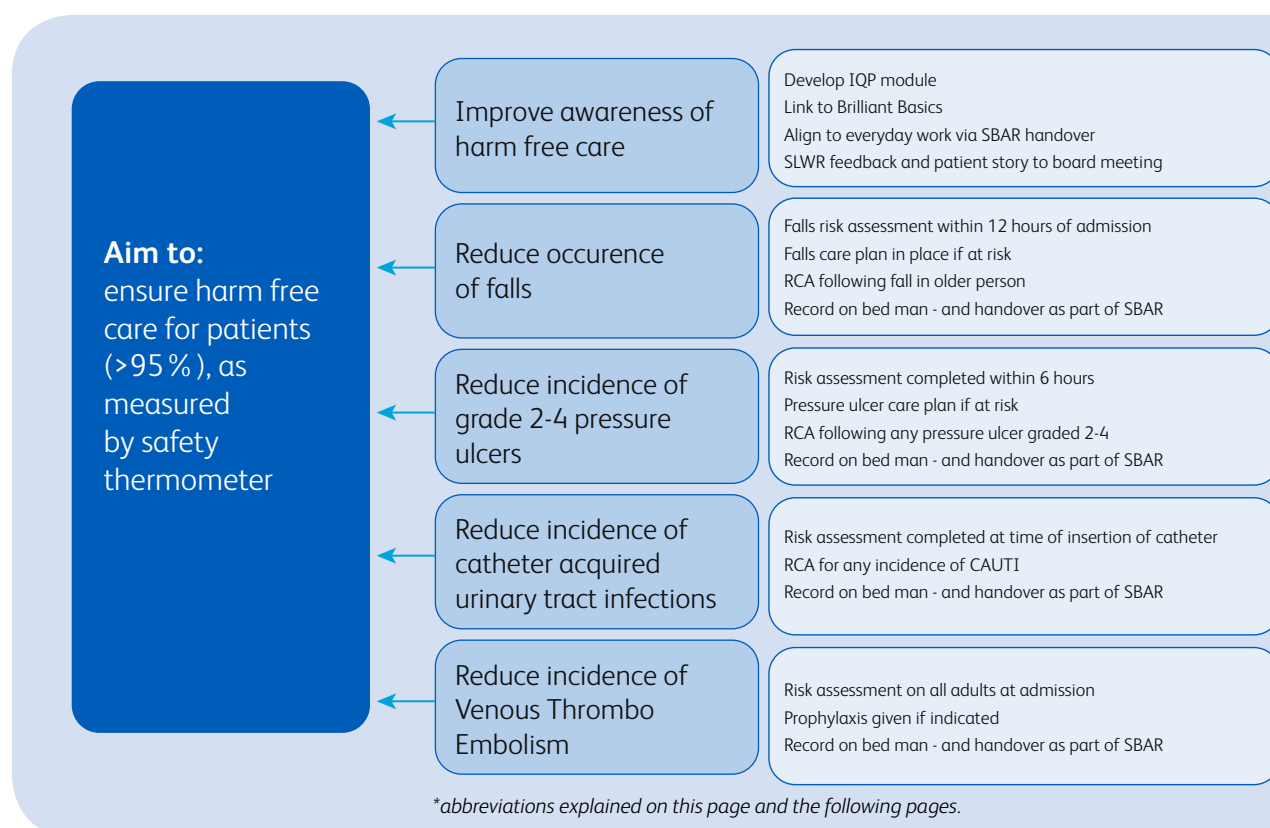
**Aim to:**
ensure harm free care for patients (>95%), as measured by safety thermometer

Improve awareness of harm free care

Develop IQP module
Link to Brilliant Basics
Align to everyday work via SBAR handover
SLWR feedback and patient story to board meeting

Reduce occurence of falls

Falls risk assessment within 12 hours of admission
Falls care plan in place if at risk
RCA following fall in older person
Record on bed man - and handover as part of SBAR

Reduce incidence of grade 2-4 pressure ulcers

Risk assessment completed within 6 hours
Pressure ulcer care plan if at risk
RCA following any pressure ulcer graded 2-4
Record on bed man - and handover as part of SBAR

Reduce incidence of catheter acquired urinary tract infections

Risk assessment completed at time of insertion of catheter
RCA for any incidence of CAUTI
Record on bed man - and handover as part of SBAR

Reduce incidence of Venous Thrombo Embolism

Risk assessment on all adults at admission
Prophylaxis given if indicated
Record on bed man - and handover as part of SBAR

*abbreviations explained on this page and the following pages.